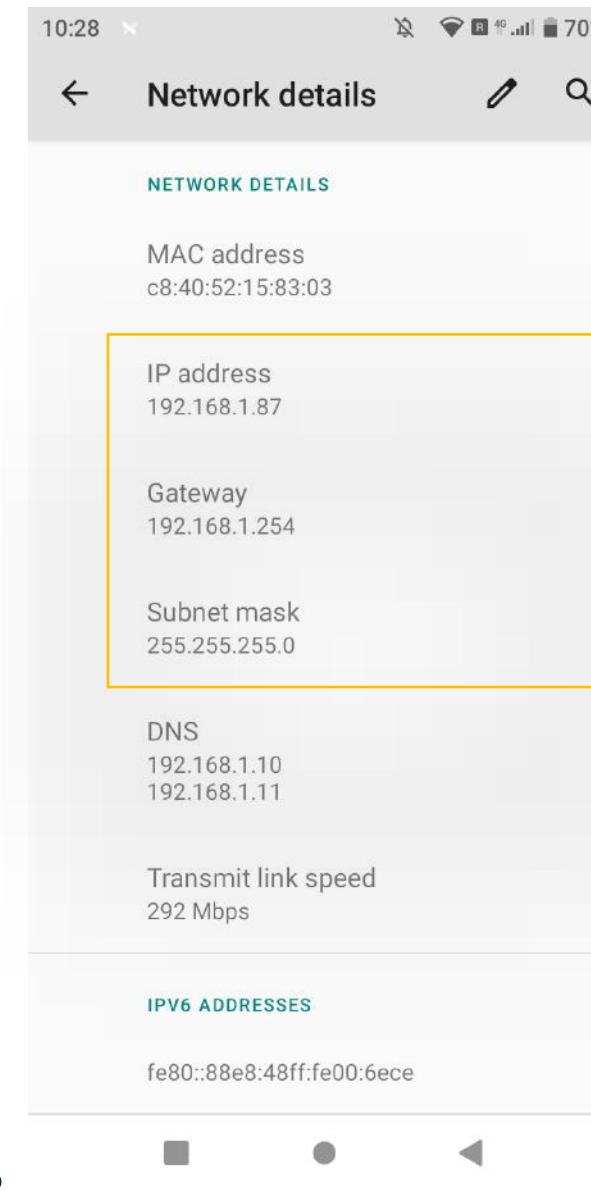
10:28 4G 70

Network details

NETWORK DETAILS

MAC address
c8:40:52:15:83:03

IP address
192.168.1.87

Gateway
192.168.1.254

Subnet mask
255.255.255.0

DNS
192.168.1.10
192.168.1.11

Transmit link speed
292 Mbps

IPV6 ADDRESSES

fe80::88e8:48ff:fe00:6ece